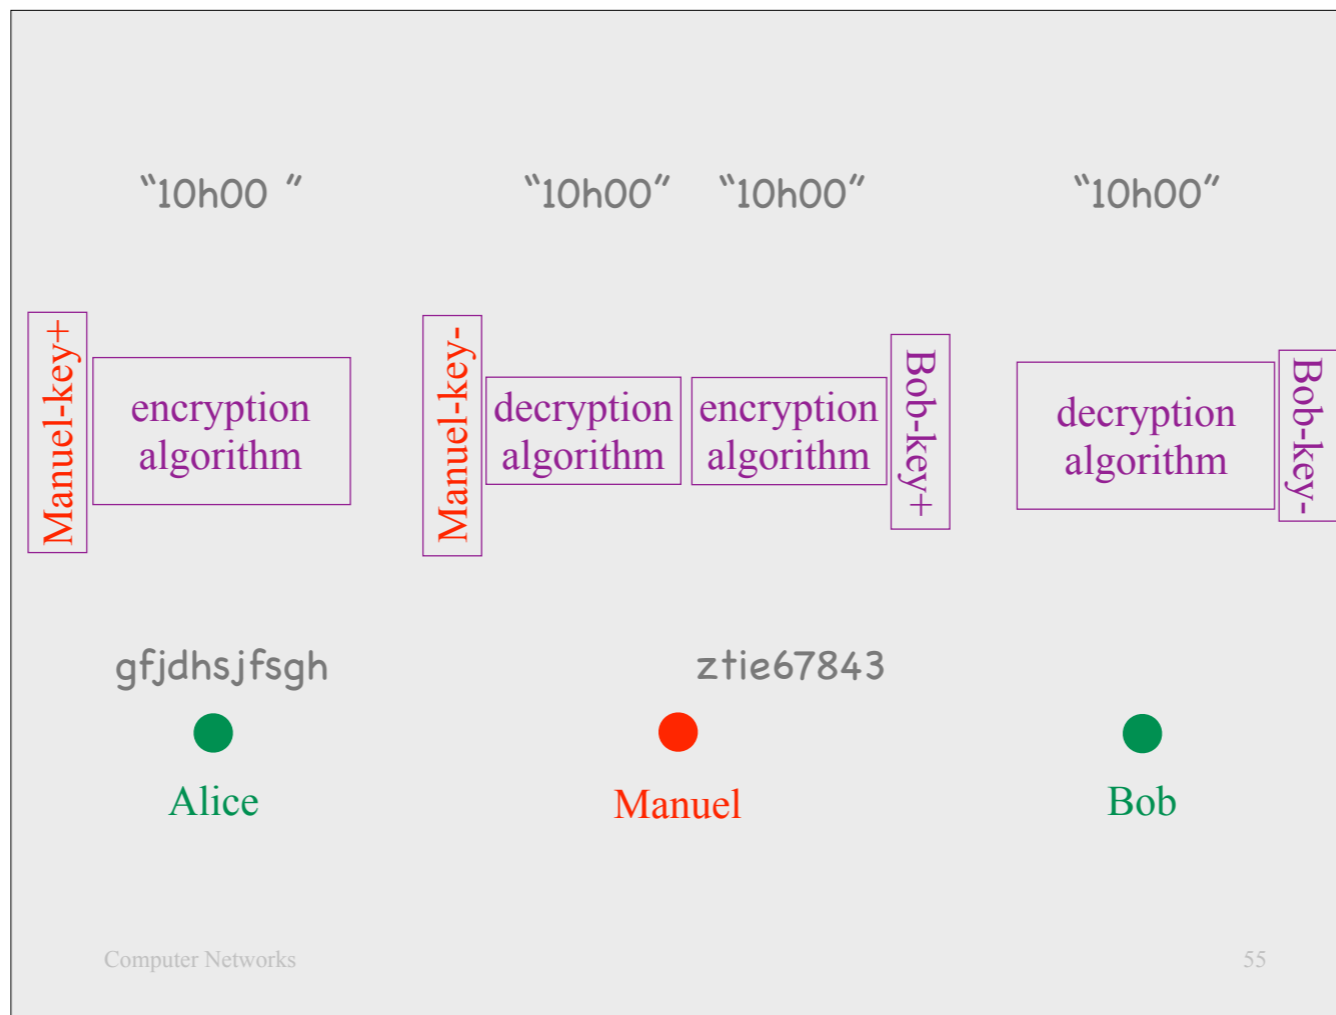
"10h00 "

"10h00" "10h00"

"10h00"

Manuel-key+

encryption algorithm

Manuel-key-

decryption algorithm

encryption algorithm

Bob-key+

decryption algorithm

Bob-key-

gfjdhsjfsgh

ztie67843

Alice

Manuel

Bob

Computer Networks

55